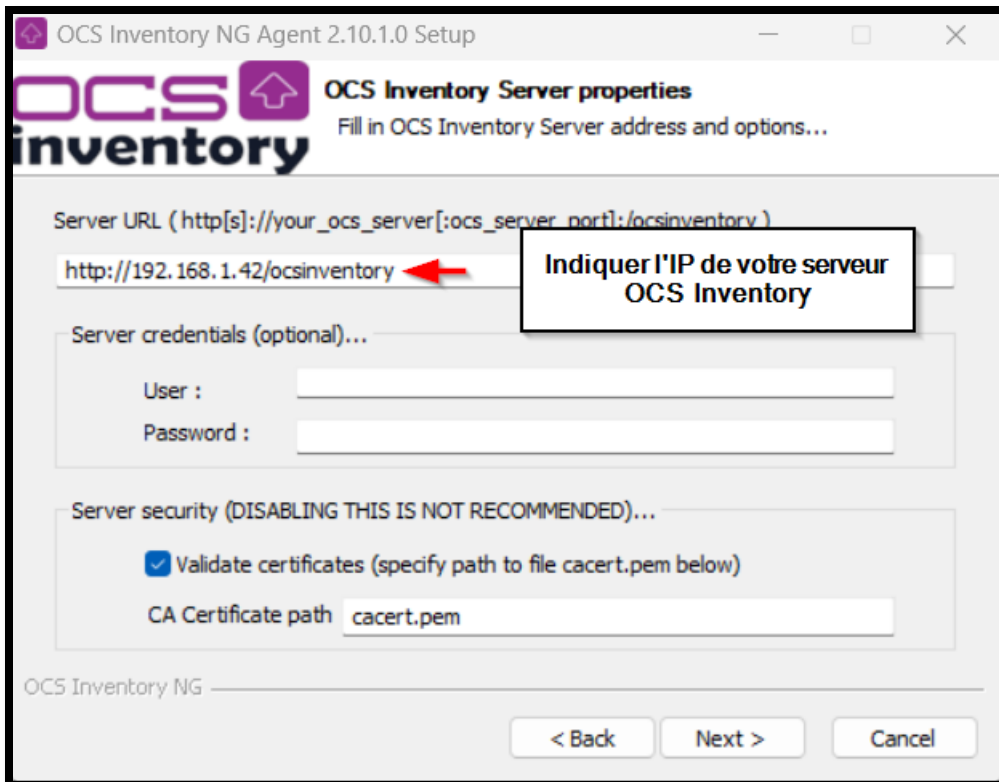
OCS Inventory NG Agent 2.10.1.0 Setup

OCS inventory

OCS Inventory Server properties
Fill in OCS Inventory Server address and options...

Server URL ( http[s]://your_ocs_server[:ocs_server_port]:/ocsinventory )

http://192.168.1.42/ocsinventory

Indiquer l'IP de votre serveur OCS Inventory

Server credentials (optional)...

User :

Password :

Server security (DISABLING THIS IS NOT RECOMMENDED)...

Validate certificates (specify path to file cacert.pem below)

CA Certificate path cacert.pem

OCS Inventory NG

< Back Next > Cancel